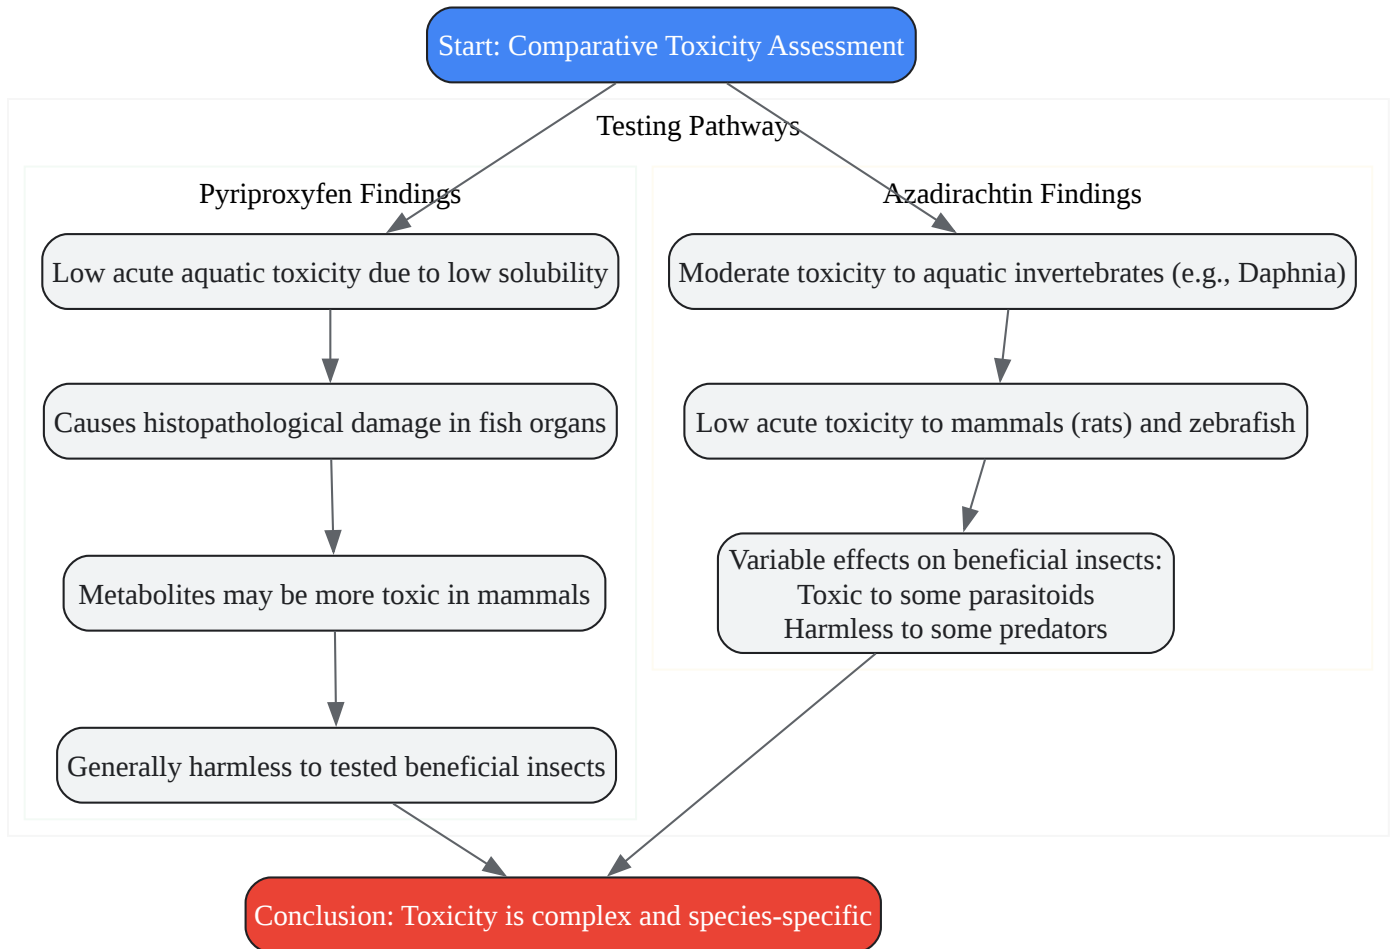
Start: Comparative Toxicity Assessment

Testing Pathways

Pyriproxyfen Findings

Low acute aquatic toxicity due to low solubility

Causes histopathological damage in fish organs

Metabolites may be more toxic in mammals

Generally harmless to tested beneficial insects

Azadirachtin Findings

Moderate toxicity to aquatic invertebrates (e.g., Daphnia)

Low acute toxicity to mammals (rats) and zebrafish

Variable effects on beneficial insects:
Toxic to some parasitoids
Harmless to some predators

Conclusion: Toxicity is complex and species-specific